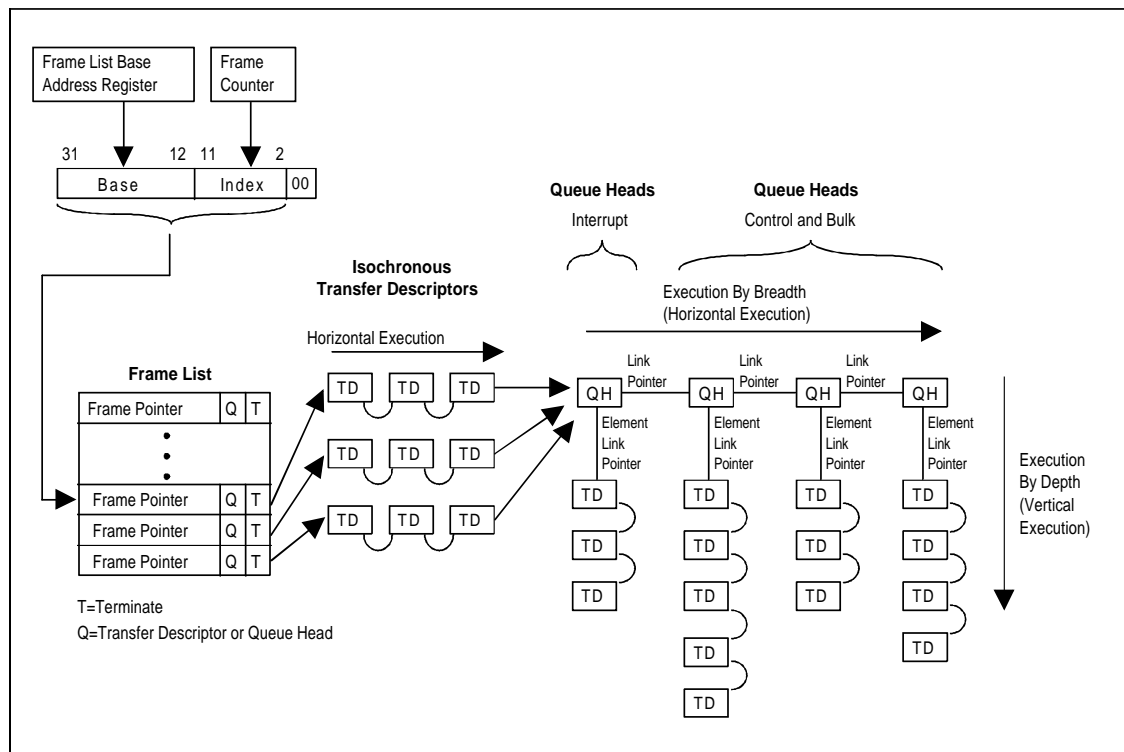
Frame List Base Address Register

Frame Counter

31 12 11 2

Base

Index

00

Queue Heads

Interrupt

Queue Heads

Control and Bulk

Isochronous Transfer Descriptors

Execution By Breadth (Horizontal Execution)

Horizontal Execution

Frame List

| Frame Pointer | Q | T |
|---|---|---|
| • • • | | |
| Frame Pointer | Q | T |
| Frame Pointer | Q | T |
| Frame Pointer | Q | T |

TD TD TD

TD TD TD

TD TD TD

Link Pointer

Link Pointer

Link Pointer

QH QH QH QH

Element Link Pointer

Element Link Pointer

Element Link Pointer

Element Link Pointer

TD TD TD

TD TD TD TD TD

TD TD TD

TD TD TD TD

Execution By Depth (Vertical Execution)

T=Terminate

Q=Transfer Descriptor or Queue Head